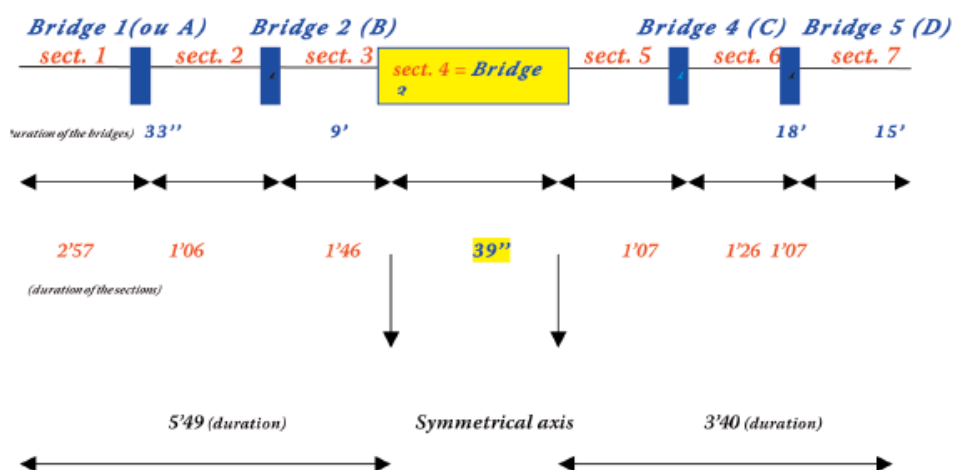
Bridge 1(ou A) Bridge 2 (B) Bridge 4 (C) Bridge 5 (D)

sect. 1 sect. 2 sect. 3 sect. 4 = Bridge 3 sect. 5 sect. 6 sect. 7

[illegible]uration of the bridges) 33'' 9' 18' 15'

2'57 1'06 1'46 39'' 1'07 1'26 1'07

(duration of the sections)

5'49 (duration) Symmetrical axis 3'40 (duration)